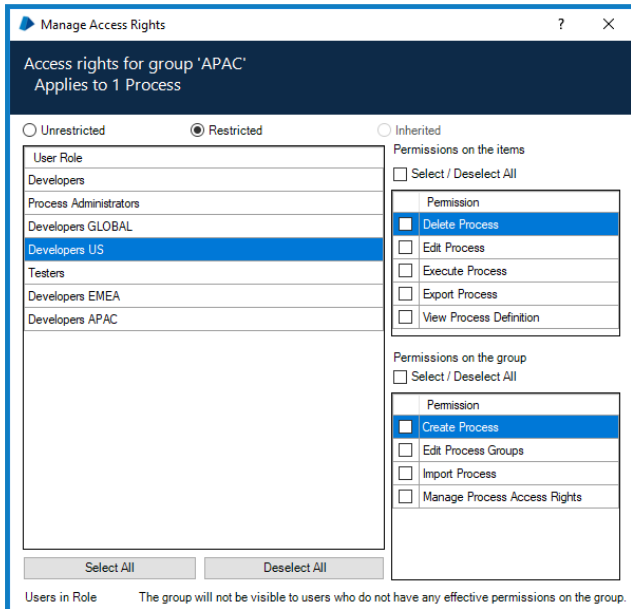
Manage Access Rights

?

Access rights for group 'APAC'
Applies to 1 Process

Unrestricted

Restricted

Inherited

| User Role |
|---|
| Developers |
| Process Administrators |
| Developers GLOBAL |
| Developers US |
| Testers |
| Developers EMEA |
| Developers APAC |

Permissions on the items

Select / Deselect All

| | Permission |
|---|---|
| | Delete Process |
| | Edit Process |
| | Execute Process |
| | Export Process |
| | View Process Definition |

Permissions on the group

Select / Deselect All

| | Permission |
|---|---|
| | Create Process |
| | Edit Process Groups |
| | Import Process |
| | Manage Process Access Rights |

Select All

Deselect All

Users in Role

The group will not be visible to users who do not have any effective permissions on the group.